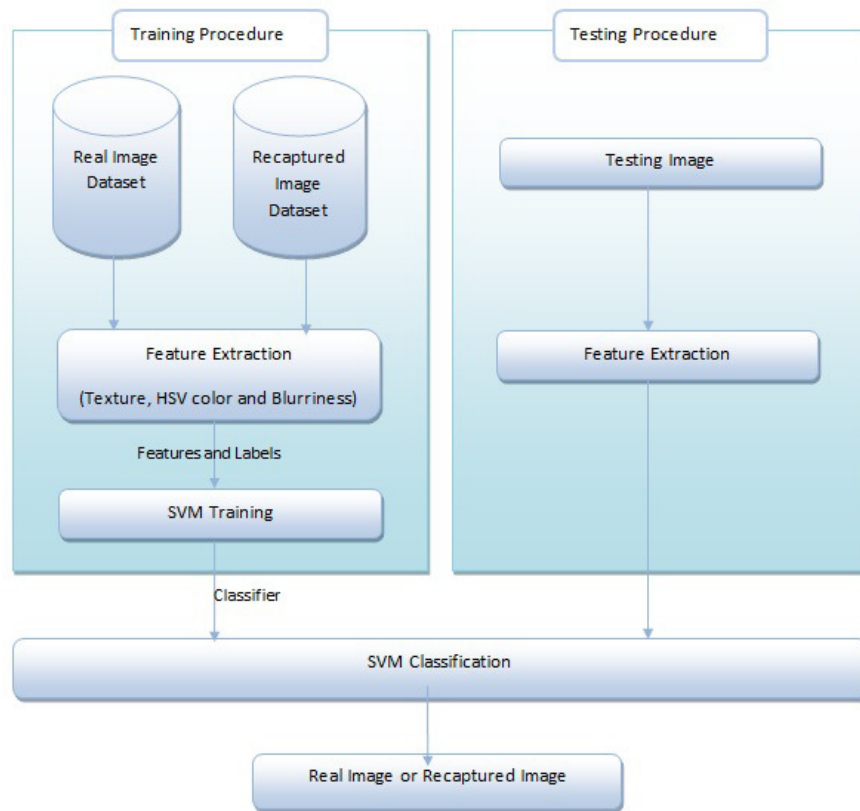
Training Procedure

Real Image Dataset

Recaptured Image Dataset

Feature Extraction

(Texture, HSV color and Blurriness)

Features and Labels

SVM Training

Testing Procedure

Testing Image

Feature Extraction

Classifier

SVM Classification

Real Image or Recaptured Image